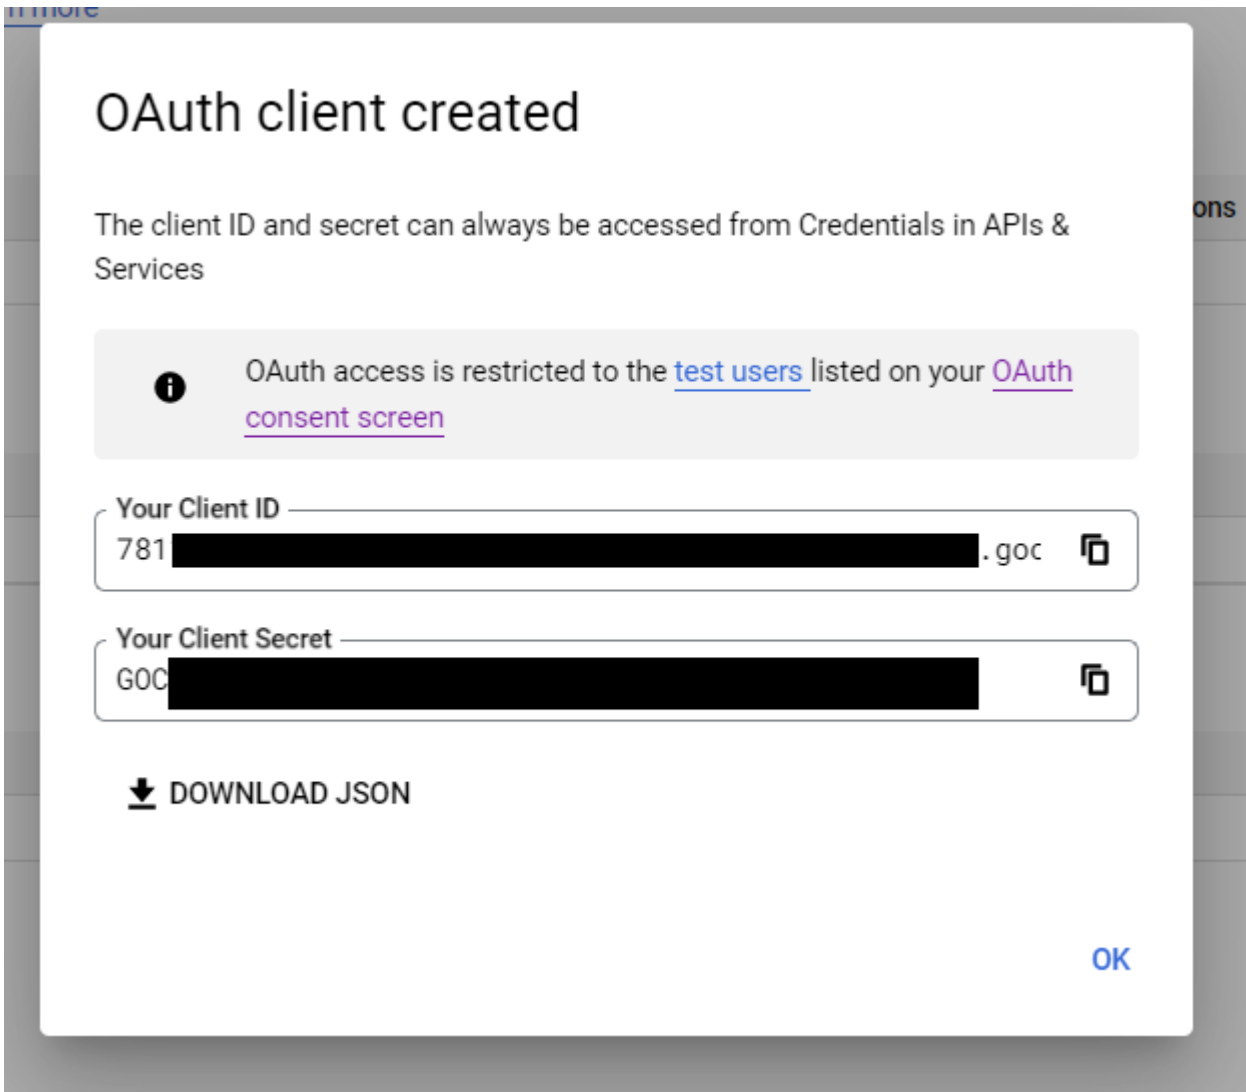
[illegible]

ons

OAuth client created

The client ID and secret can always be accessed from Credentials in APIs & Services

OAuth access is restricted to the test users listed on your OAuth consent screen

Your Client ID
781 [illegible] .goc

Your Client Secret
GOC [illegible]

DOWNLOAD JSON

OK